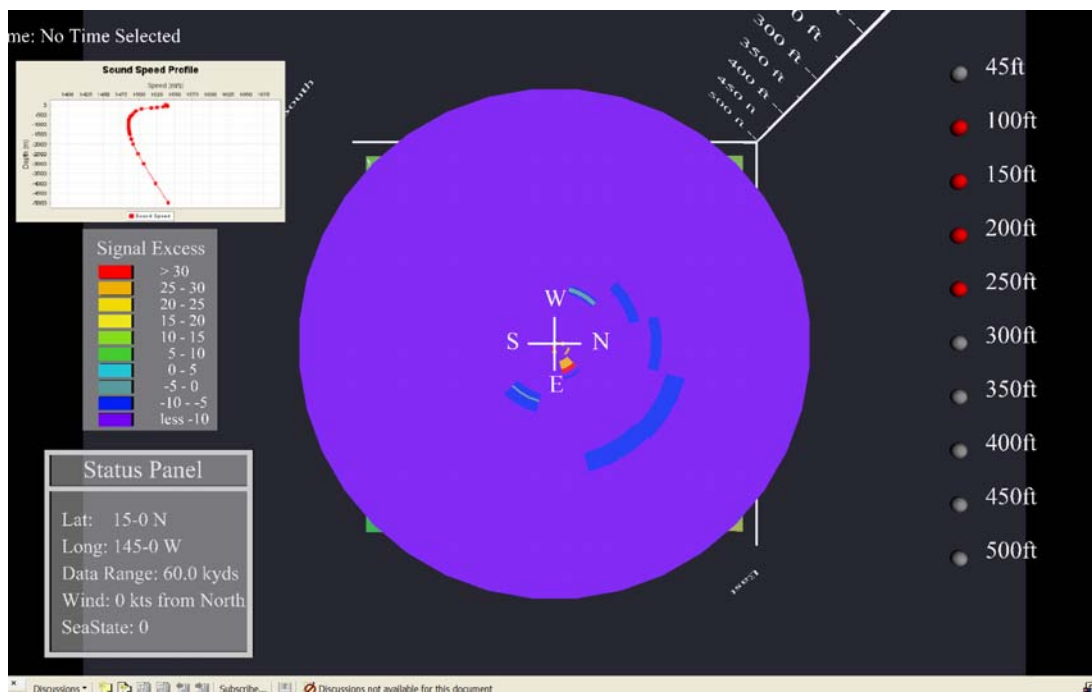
me: No Time Selected

Sound Speed Profile

Speed (m/s)

Depth (m)

Sound Speed

South

300 ft
350 ft
400 ft
450 ft
500 ft

Signal Excess
> 30
25 - 30
20 - 25
15 - 20
10 - 15
5 - 10
0 - 5
-5 - 0
-10 - -5
less -10

W
S
N
E

Status Panel
Lat: 15-0 N
Long: 145-0 W
Data Range: 60.0 kyds
Wind: 0 kts from North
SeaState: 0

East

45ft
100ft
150ft
200ft
250ft
300ft
350ft
400ft
450ft
500ft

Discussions ▾ Subscribe... Discussions not available for this document